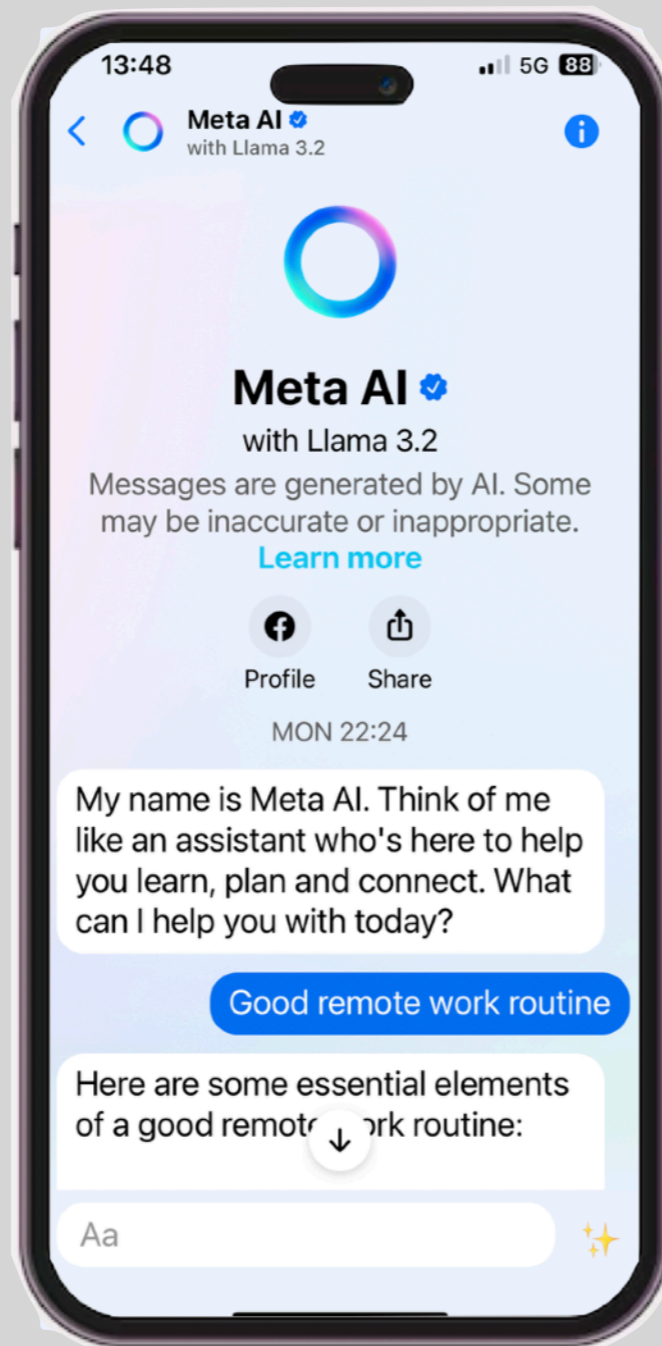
13:48
5G 88

Meta AI
with Llama 3.2

Meta AI
with Llama 3.2
Messages are generated by AI. Some may be inaccurate or inappropriate.
Learn more

Profile
Share

MON 22:24

My name is Meta AI. Think of me like an assistant who's here to help you learn, plan and connect. What can I help you with today?

Good remote work routine

Here are some essential elements of a good remot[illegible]rk routine:

Aa